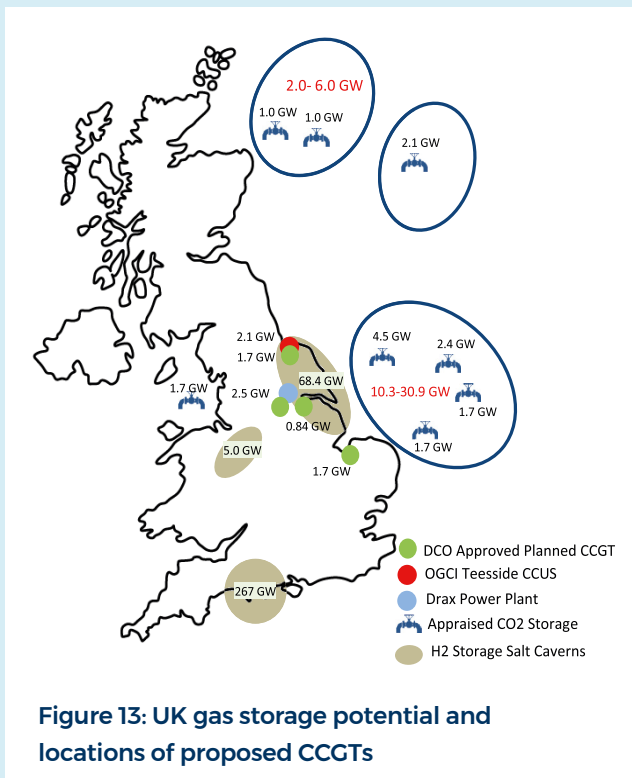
2.0- 6.0 GW

1.0 GW

1.0 GW

2.1 GW

2.1 GW

1.7 GW

68.4 GW

2.5 GW

1.7 GW

0.84 GW

5.0 GW

1.7 GW

4.5 GW

2.4 GW

10.3-30.9 GW

1.7 GW

1.7 GW

267 GW

DCO Approved Planned CCGT

OGCI Teesside CCUS

Drax Power Plant

Appraised CO2 Storage

H2 Storage Salt Caverns

Figure 13: UK gas storage potential and locations of proposed CCGTs